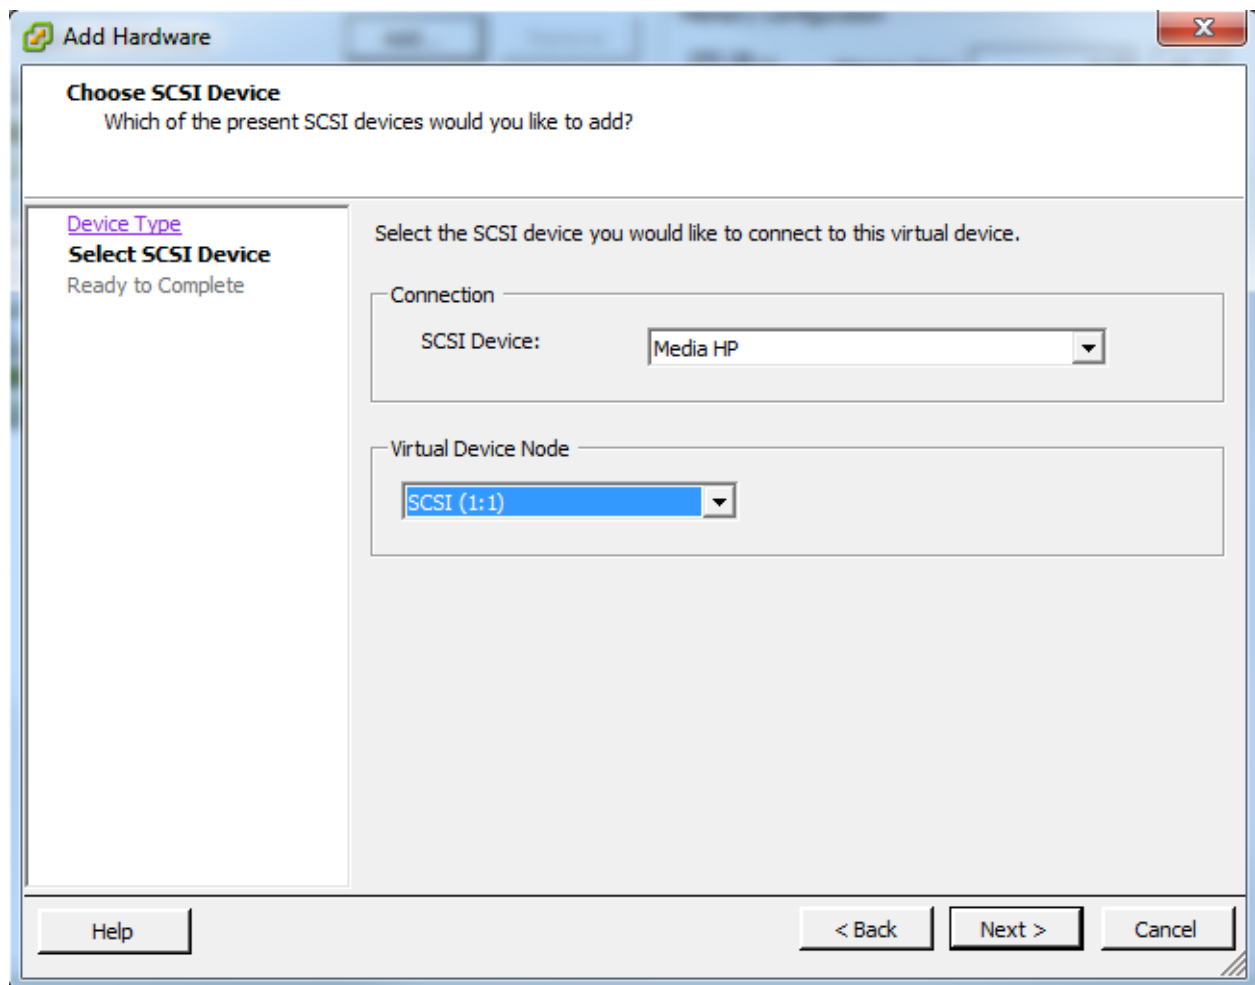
Add Hardware

Choose SCSI Device
Which of the present SCSI devices would you like to add?

Device Type
Select SCSI Device
Ready to Complete

Select the SCSI device you would like to connect to this virtual device.

Connection

SCSI Device: Media HP

Virtual Device Node

SCSI (1:1)

Help

< Back

Next >

Cancel